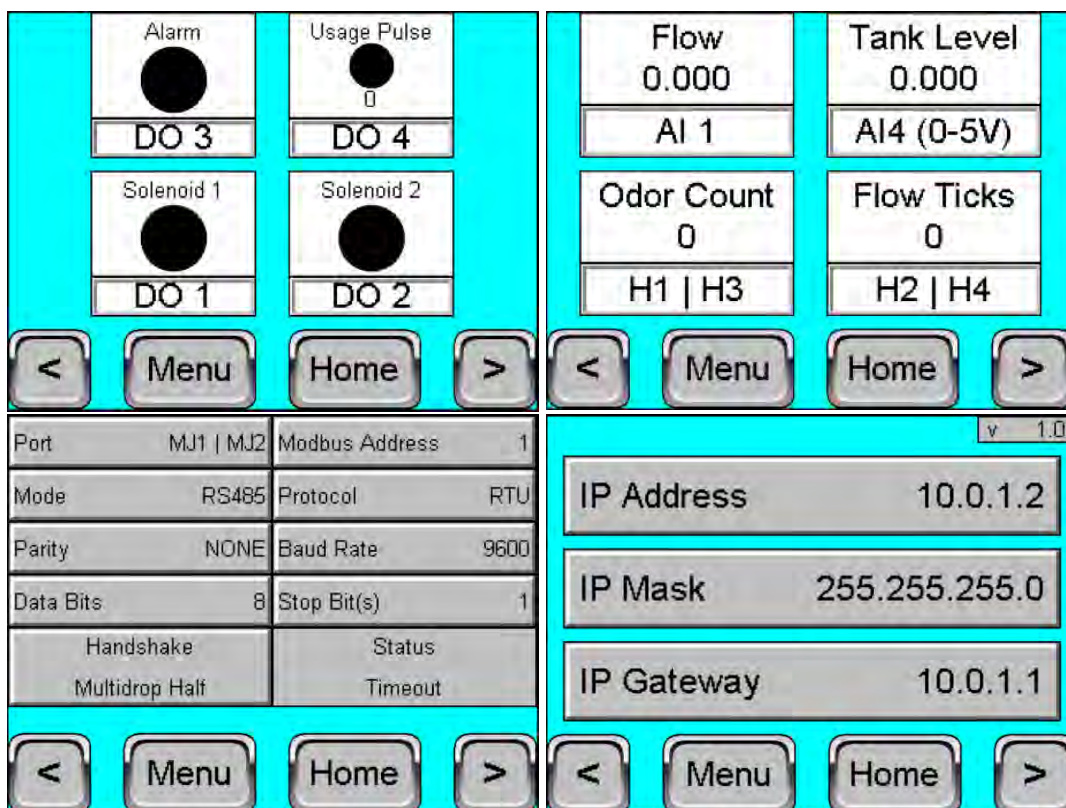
Alarm

DO 3

Usage Pulse

0

DO 4

Solenoid 1

DO 1

Solenoid 2

DO 2

<

Menu

Home

>

Flow
0.000

AI 1

Tank Level
0.000

AI4 (0-5V)

Odor Count
0

H1 | H3

Flow Ticks
0

H2 | H4

<

Menu

Home

>

| Port | MJ1 \| MJ2 | Modbus Address | 1 |
|---|---|---|---|
| Mode | RS485 | Protocol | RTU |
| Parity | NONE | Baud Rate | 9600 |
| Data Bits | 8 | Stop Bit(s) | 1 |

Handshake

Multidrop Half

Status

Timeout

<

Menu

Home

>

v 1.0

IP Address 10.0.1.2

IP Mask 255.255.255.0

IP Gateway 10.0.1.1

<

Menu

Home

>